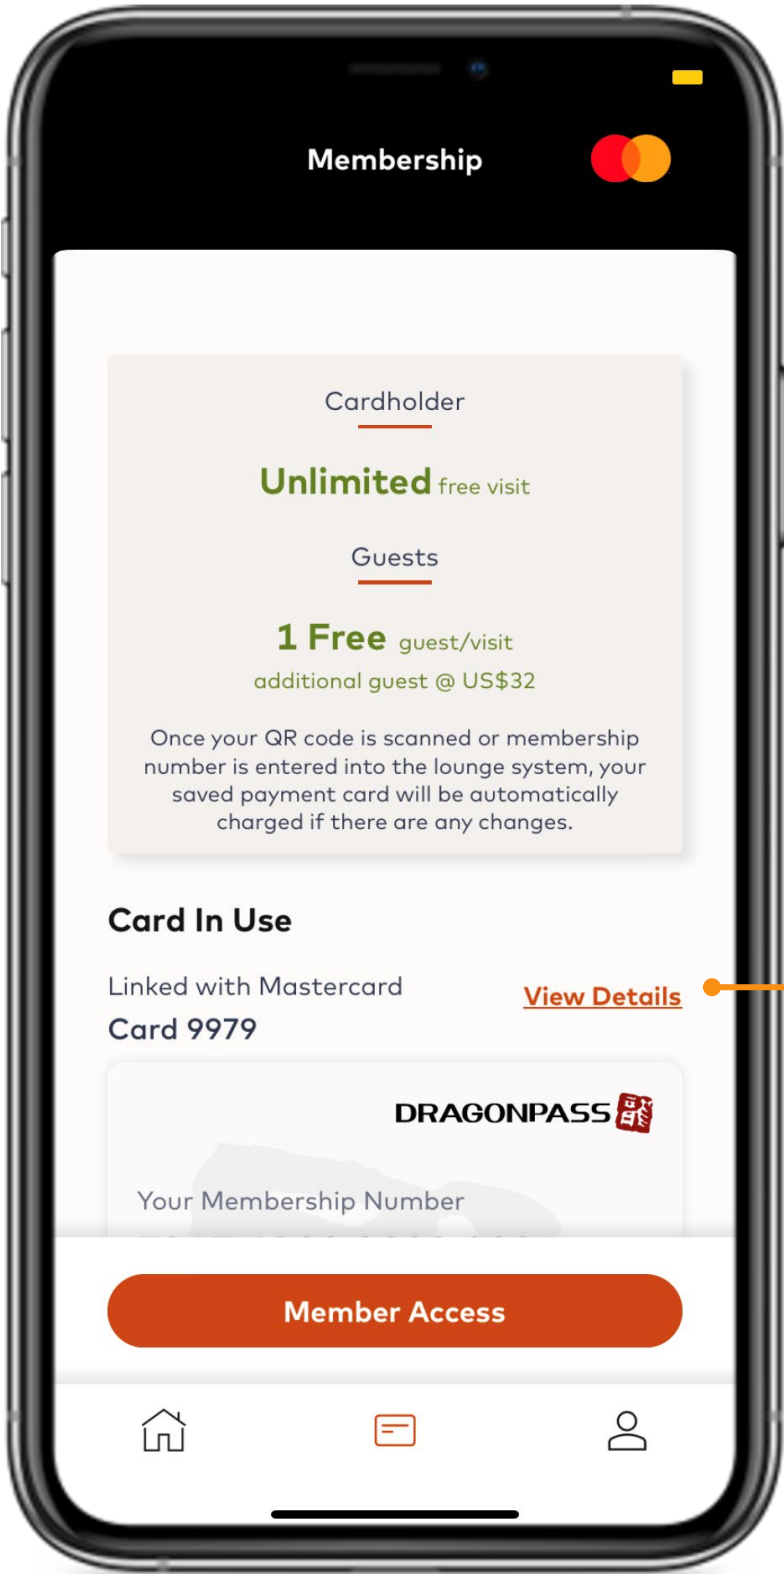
Membership

Cardholder

Unlimited free visit

Guests

1 Free guest/visit

additional guest @ US$32

Once your QR code is scanned or membership number is entered into the lounge system, your saved payment card will be automatically charged if there are any changes.

Card In Use

Linked with Mastercard

Card 9979

View Details

DRAGONPASS

Your Membership Number

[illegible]

Member Access